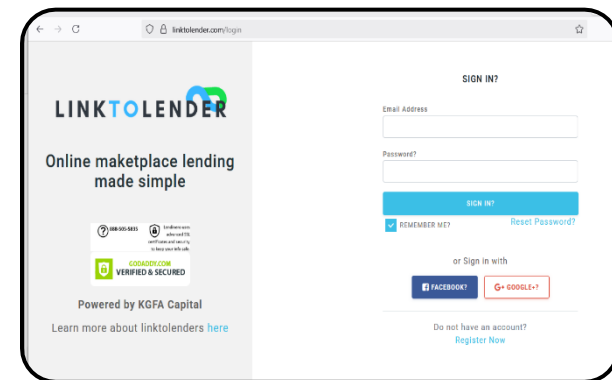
linktolender.com/login

LINKTOLENDER

Online maketplace lending made simple

888-505-5835

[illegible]

GODADDY.COM
VERIFIED & SECURED

Powered by KGFA Capital

Learn more about linktolenders here

SIGN IN?

Email Address

Password?

SIGN IN?

REMEMBER ME?

Reset Password?

or Sign in with

FACEBOOK?

G+ GOOGLE+?

Do not have an account?

Register Now